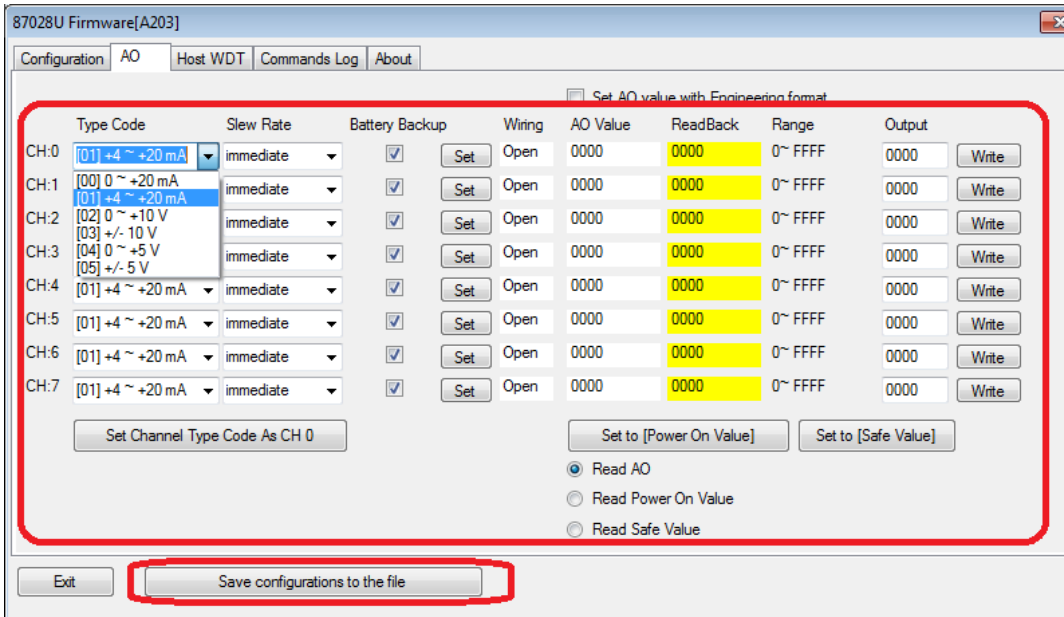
87028U Firmware[A203]

Configuration | AO | Host WDT | Commands Log | About

Set AO value with Engineering format

| | Type Code | Slew Rate | Battery Backup | | Wiring | AO Value | ReadBack | Range | Output | |
|---|---|---|---|---|---|---|---|---|---|---|
| CH:0 | [01] +4 ~ +20 mA | immediate | ☑ | Set | Open | 0000 | 0000 | 0~ FFFF | 0000 | Write |
| CH:1 | | immediate | ☑ | Set | Open | 0000 | 0000 | 0~ FFFF | 0000 | Write |
| CH:2 | | immediate | ☑ | Set | Open | 0000 | 0000 | 0~ FFFF | 0000 | Write |
| CH:3 | | immediate | ☑ | Set | Open | 0000 | 0000 | 0~ FFFF | 0000 | Write |
| CH:4 | [01] +4 ~ +20 mA | immediate | ☑ | Set | Open | 0000 | 0000 | 0~ FFFF | 0000 | Write |
| CH:5 | [01] +4 ~ +20 mA | immediate | ☑ | Set | Open | 0000 | 0000 | 0~ FFFF | 0000 | Write |
| CH:6 | [01] +4 ~ +20 mA | immediate | ☑ | Set | Open | 0000 | 0000 | 0~ FFFF | 0000 | Write |
| CH:7 | [01] +4 ~ +20 mA | immediate | ☑ | Set | Open | 0000 | 0000 | 0~ FFFF | 0000 | Write |

[00] 0 ~ +20 mA
[01] +4 ~ +20 mA
[02] 0 ~ +10 V
[03] +/- 10 V
[04] 0 ~ +5 V
[05] +/- 5 V

Set Channel Type Code As CH 0

Set to [Power On Value] | Set to [Safe Value]

Read AO
Read Power On Value
Read Safe Value

Exit | Save configurations to the file